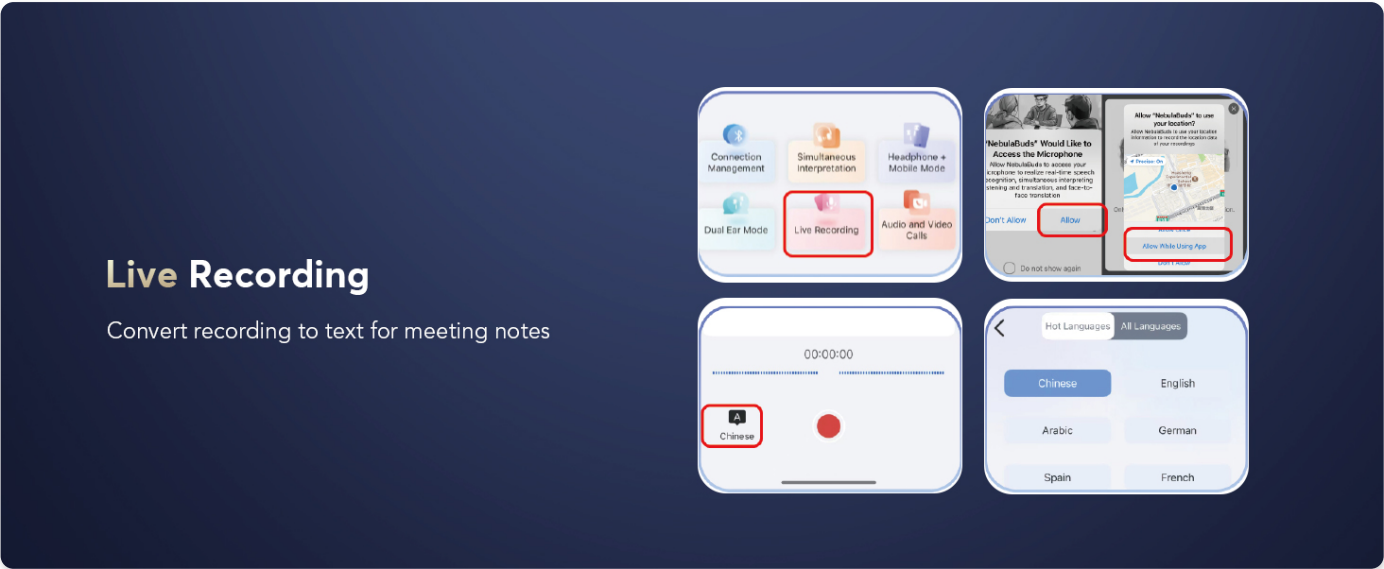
Live Recording

Convert recording to text for meeting notes

Connection Management

Simultaneous Interpretation

Headphone + Mobile Mode

Dual Ear Mode

Live Recording

Audio and Video Calls

"NebulaBuds" Would Like to Access the Microphone

Allow NebulaBuds to access your microphone to realize real-time speech recognition, simultaneous interpreting, listening and translation, and face-to-face translation

Don't Allow

Allow

Do not show again

Allow "NebulaBuds" to use your location?

Allow NebulaBuds to use your location information to record the location data of your recordings

Precise: On

Allow While Using App

Don't Allow

00:00:00

A

Chinese

Hot Languages

All Languages

Chinese

English

Arabic

German

Spain

French